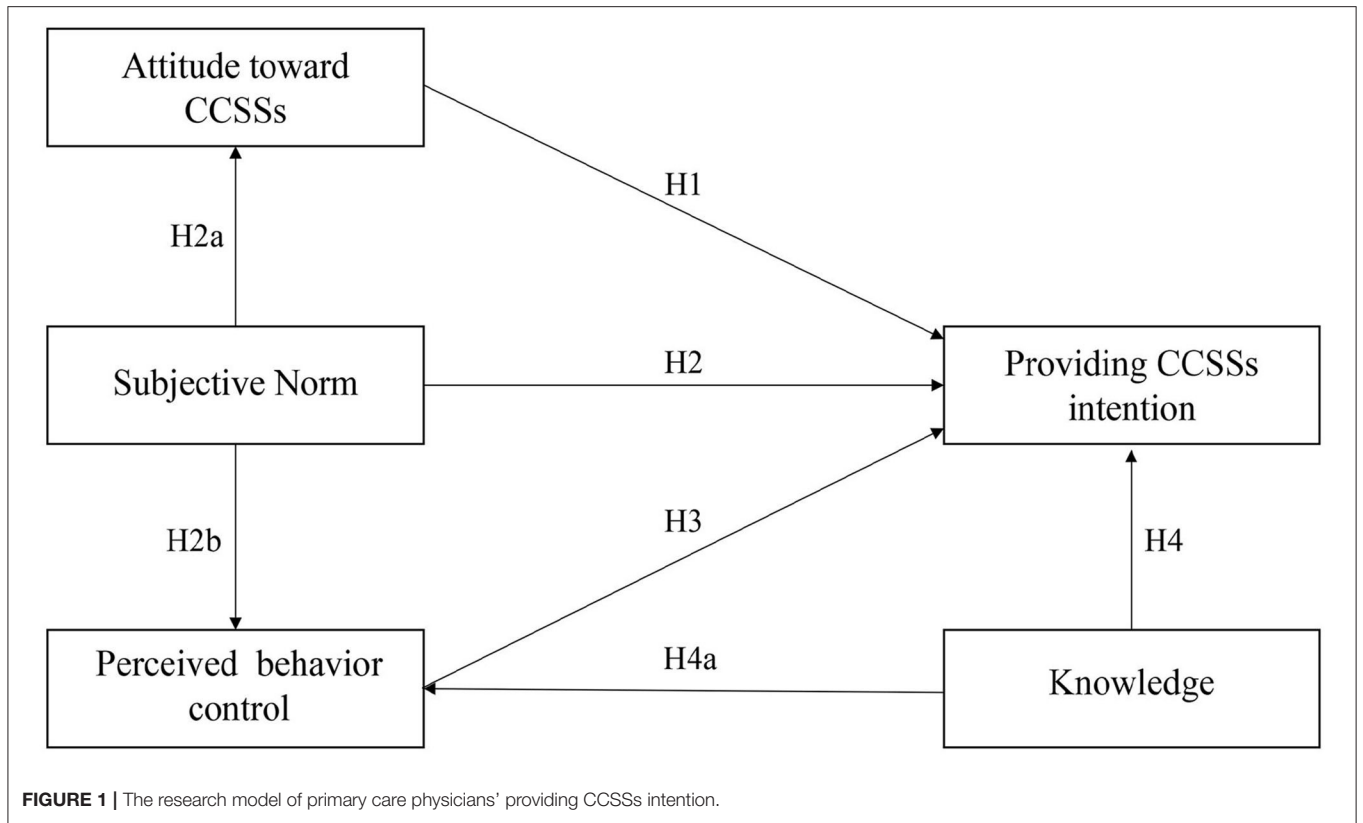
Attitude toward CCSSs

H1

H2a

Subjective Norm

H2

Providing CCSSs intention

H3

H2b

H4

Perceived behavior control

H4a

Knowledge

FIGURE 1 | The research model of primary care physicians' providing CCSSs intention.